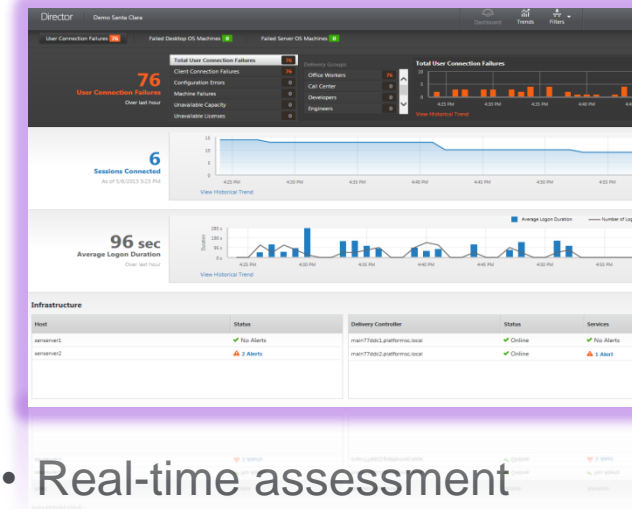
Director | Demo Santa Clara

Dashboard Trends Filters

User Connection Failures 76 | Failed Desktop OS Machines 0 | Failed Server OS Machines 0

76
User Connection Failures
Over last hour

| Total User Connection Failures | 76 |
|---|---|
| Client Connection Failures | 76 |
| Configuration Errors | 0 |
| Machine Failures | 0 |
| Unavailable Capacity | 0 |
| Unavailable Licenses | 0 |

Delivery Groups

| Office Workers | 76 |
|---|---|
| Call Center | 0 |
| Developers | 0 |
| Engineers | 0 |

Total User Connection Failures
20
10
5
0
4:25 PM 4:30 PM 4:35 PM 4:40 PM 4:4
View Historical Trend

6
Sessions Connected
As of 5/6/2013 5:23 PM

15
10
5
0
4:25 PM 4:30 PM 4:35 PM 4:40 PM 4:45 PM 4:50 PM 4:55 PM
View Historical Trend

96 sec
Average Logon Duration
Over last hour

Average Logon Duration — Number of Lo
Duration
180 s
135 s
90 s
45 s
0 s
4:25 PM 4:30 PM 4:35 PM 4:40 PM 4:45 PM 4:50 PM 4:55 PM
View Historical Trend

Infrastructure

| Host | Status |
|---|---|
| xenserver1 | ✔ No Alerts |
| xenserver2 | ⚠ 2 Alerts |

| Delivery Controller | Status | Services |
|---|---|---|
| main77ddc1.platformsc.local | ✔ Online | ✔ No Alerts |
| main77ddc2.platformsc.local | ✔ Online | ⚠ 1 Alert |

• Real-time assessment